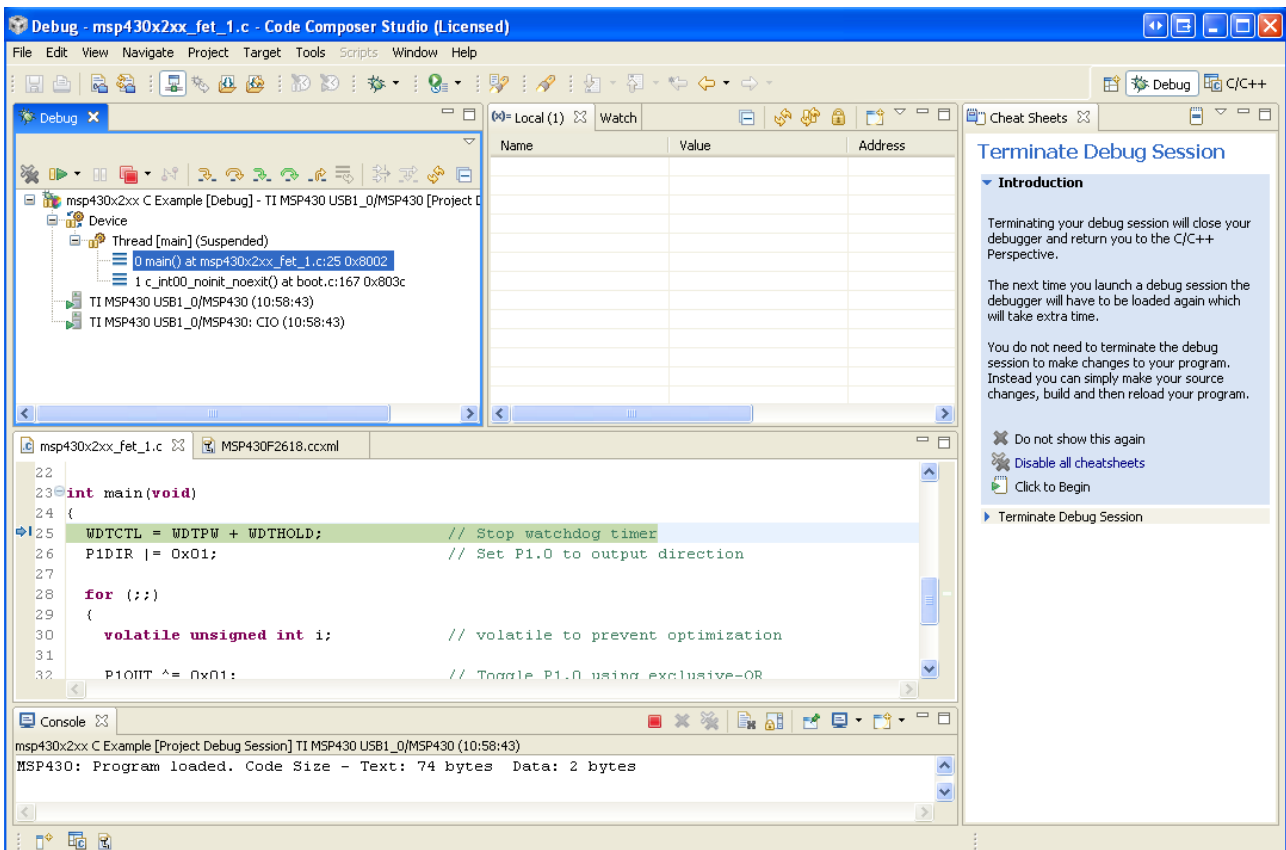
Debug - msp430x2xx_fet_1.c - Code Composer Studio (Licensed)

File Edit View Navigate Project Target Tools Scripts Window Help

Debug C/C++

Debug

msp430x2xx C Example [Debug] - TI MSP430 USB1_0/MSP430 [Project D
Device
Thread [main] (Suspended)
0 main() at msp430x2xx_fet_1.c:25 0x8002
1 c_int00_noinit_noexit() at boot.c:167 0x803c
TI MSP430 USB1_0/MSP430 (10:58:43)
TI MSP430 USB1_0/MSP430: CIO (10:58:43)

(x)= Local (1) Watch

| Name | Value | Address |
|---|---|---|

Cheat Sheets

Terminate Debug Session

Introduction

Terminating your debug session will close your debugger and return you to the C/C++ Perspective.

The next time you launch a debug session the debugger will have to be loaded again which will take extra time.

You do not need to terminate the debug session to make changes to your program. Instead you can simply make your source changes, build and then reload your program.

Do not show this again
Disable all cheatsheets
Click to Begin

Terminate Debug Session

msp430x2xx_fet_1.c MSP430F2618.ccxml

22
23 int main(void)
24 {
25   WDTCTL = WDTPW + WDTHOLD;            // Stop watchdog timer
26   P1DIR |= 0x01;                       // Set P1.0 to output direction
27
28   for (;;)
29   {
30     volatile unsigned int i;           // volatile to prevent optimization
31
32     P1OUT ^= 0x01;                     // Toggle P1.0 using exclusive-OR

Console

msp430x2xx C Example [Project Debug Session] TI MSP430 USB1_0/MSP430 (10:58:43)
MSP430: Program loaded. Code Size - Text: 74 bytes  Data: 2 bytes